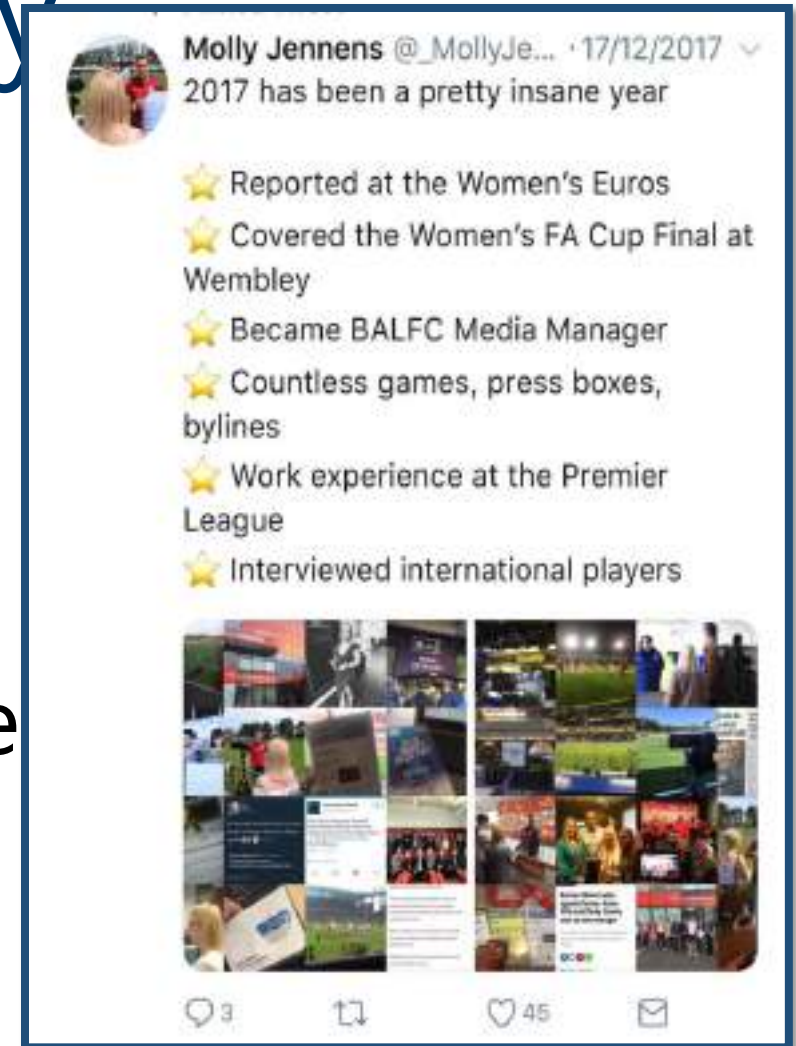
Molly Jennens @_MollyJe... · 17/12/2017
2017 has been a pretty insane year

⭐ Reported at the Women's Euros
⭐ Covered the Women's FA Cup Final at Wembley
⭐ Became BALFC Media Manager
⭐ Countless games, press boxes, bylines
⭐ Work experience at the Premier League
⭐ Interviewed international players

3 45